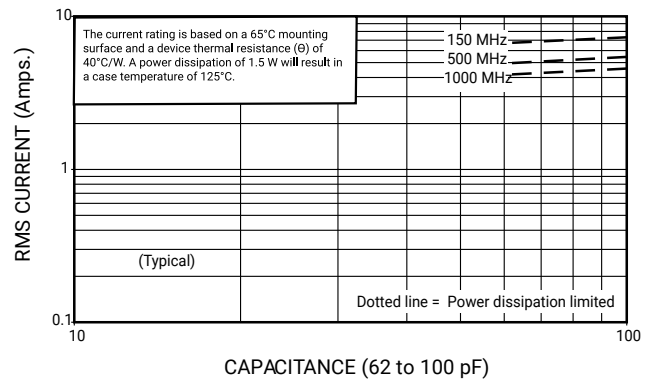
10

The current rating is based on a 65°C mounting surface and a device thermal resistance (Θ) of 40°C/W. A power dissipation of 1.5 W will result in a case temperature of 125°C.

150 MHz
500 MHz
1000 MHz

RMS CURRENT (Amps.)

1

(Typical)

Dotted line = Power dissipation limited

0.1

10

100

CAPACITANCE (62 to 100 pF)